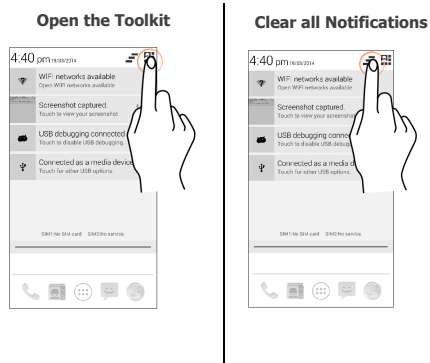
Open the Toolkit

4:40 pm 19/03/2014

WiFi networks available
Open WiFi networks available

Screenshot captured.
Touch to view your screenshot.

USB debugging connected
Touch to disable USB debugging.

Connected as a media device
Touch for other USB options.

SIM1:No SIM card SIM2:No service.

Clear all Notifications

4:40 pm 19/03/2014

WiFi networks available
Open WiFi networks available

Screenshot captured.
Touch to view your screenshot.

USB debugging connec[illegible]
Touch to disable USB debugg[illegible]

Connected as a media d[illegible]
Touch for other USB options.

SIM1:No SIM card SIM2:No service.